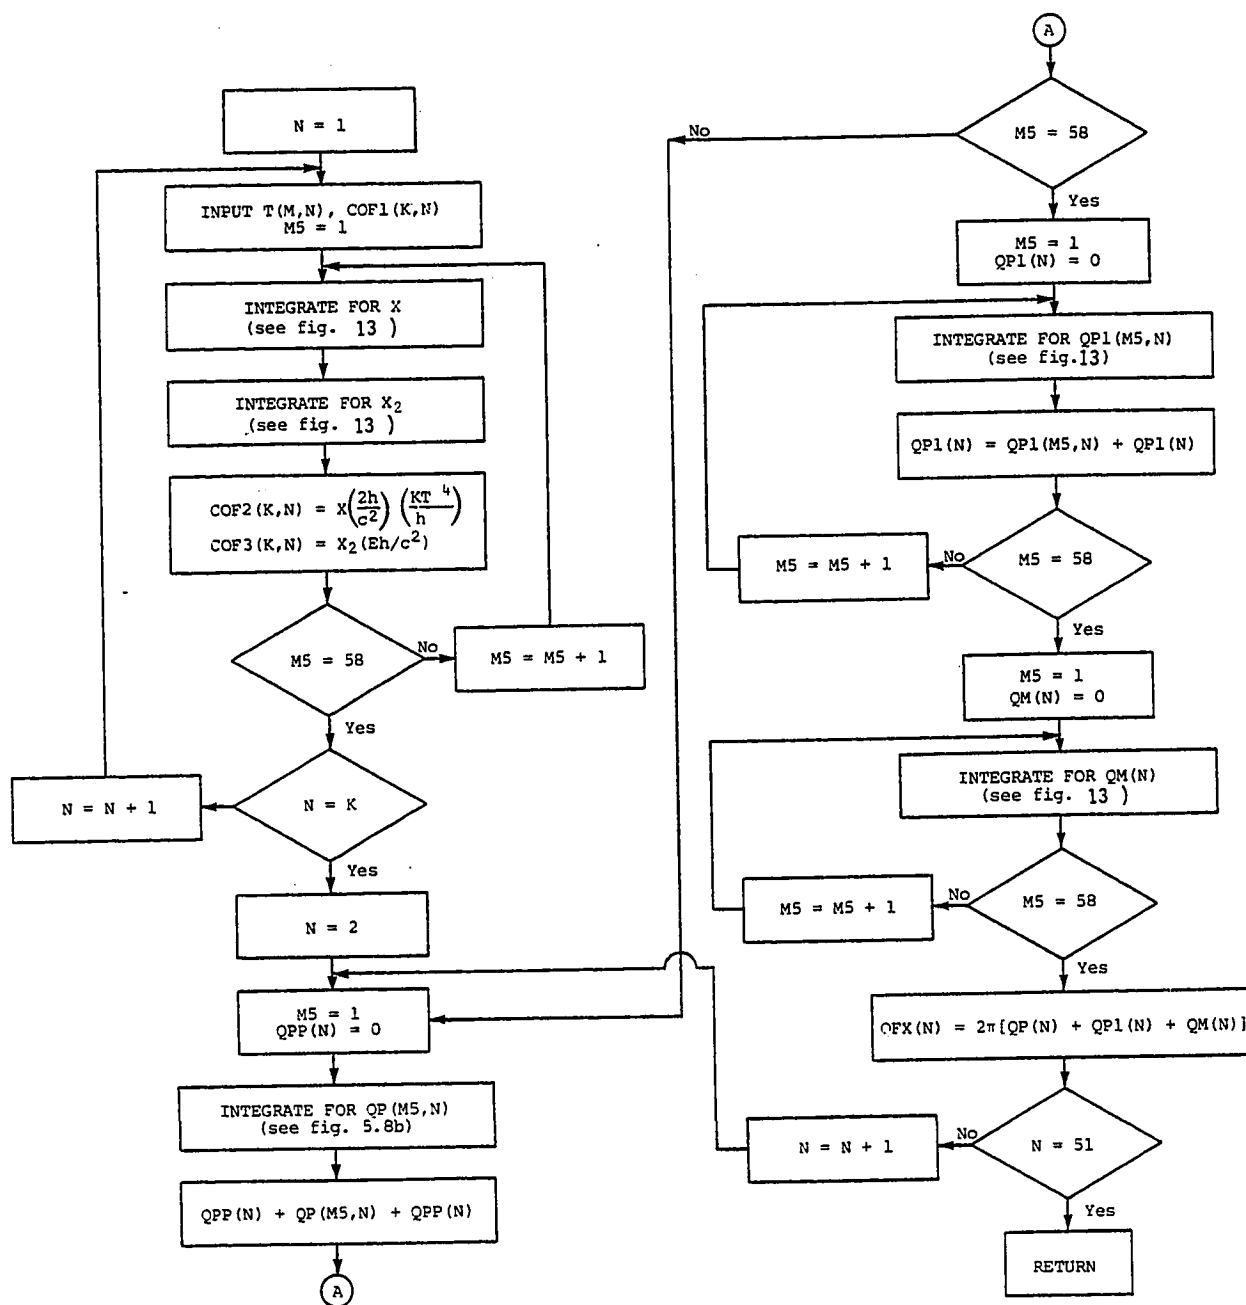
N = 1

INPUT T(M,N), COF1(K,N)
M5 = 1

INTEGRATE FOR X
(see fig. 13 )

INTEGRATE FOR $X_2$
(see fig. 13 )

$COF2(K,N) = X\left(\frac{2h}{c^2}\right)\left(\frac{KT}{h}^4\right)$
$COF3(K,N) = X_2(Eh/c^2)$

M5 = 58

No

M5 = M5 + 1

Yes

N = N + 1

N = K

Yes

N = 2

M5 = 1
QPP(N) = 0

INTEGRATE FOR QP(M5,N)
(see fig. 5.8b)

QPP(N) + QP(M5,N) + QPP(N)

A

A

M5 = 58

No

Yes

M5 = 1
QP1(N) = 0

INTEGRATE FOR QP1(M5,N)
(see fig.13)

QP1(N) = QP1(M5,N) + QP1(N)

M5 = M5 + 1

No

M5 = 58

Yes

M5 = 1
QM(N) = 0

INTEGRATE FOR QM(N)
(see fig. 13 )

M5 = M5 + 1

No

M5 = 58

Yes

QFX(N) = $2\pi$[QP(N) + QP1(N) + QM(N)]

N = N + 1

No

N = 51

Yes

RETURN